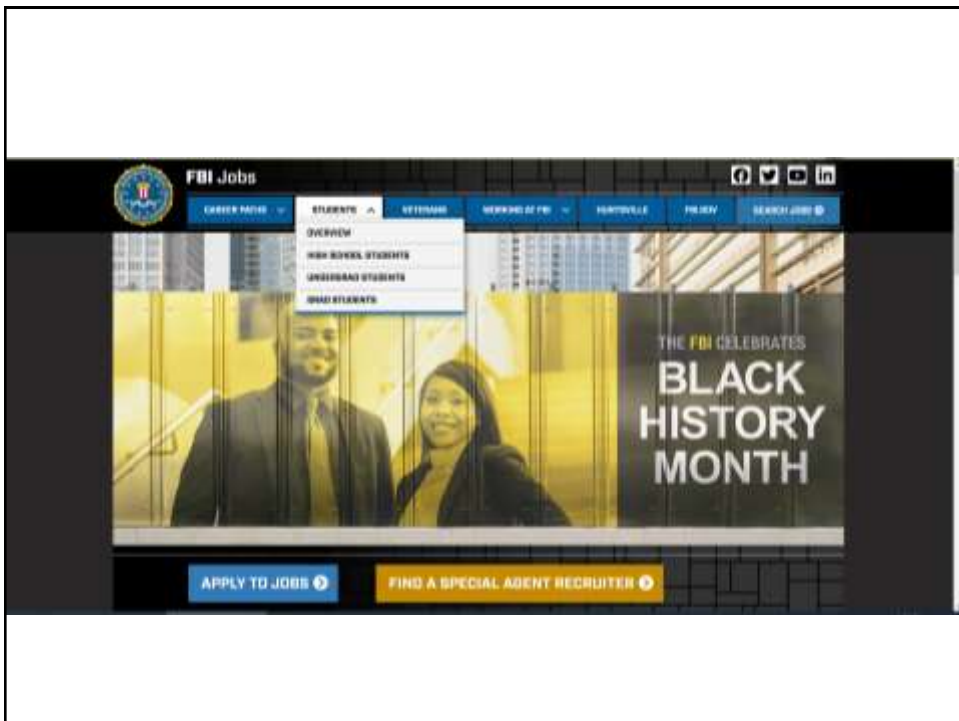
FBI Jobs

CAREER PATHS STUDENTS VETERANS WORKING AT FBI HUNTSVILLE FBI.GOV SEARCH JOBS

OVERVIEW
HIGH SCHOOL STUDENTS
UNDERGRAD STUDENTS
GRAD STUDENTS

THE FBI CELEBRATES
BLACK HISTORY MONTH

APPLY TO JOBS

FIND A SPECIAL AGENT RECRUITER